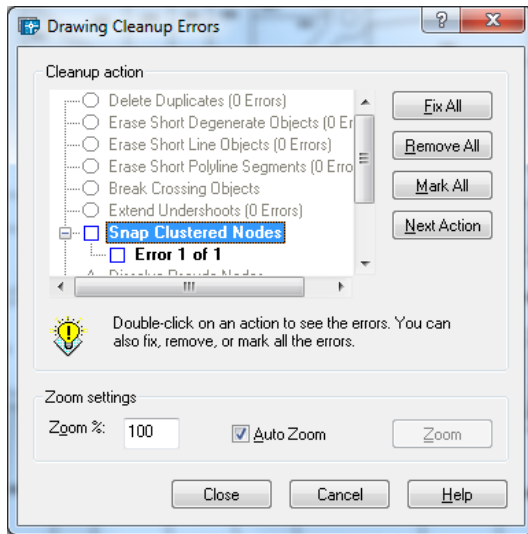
Drawing Cleanup Errors

Cleanup action

Delete Duplicates (0 Errors)
Erase Short Degenerate Objects (0 Er
Erase Short Line Objects (0 Errors)
Erase Short Polyline Segments (0 Erro
Break Crossing Objects
Extend Undershoots (0 Errors)
Snap Clustered Nodes
Error 1 of 1
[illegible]

Fix All
Remove All
Mark All
Next Action

Double-click on an action to see the errors. You can also fix, remove, or mark all the errors.

Zoom settings

Zoom %: 100
Auto Zoom
Zoom

Close
Cancel
Help